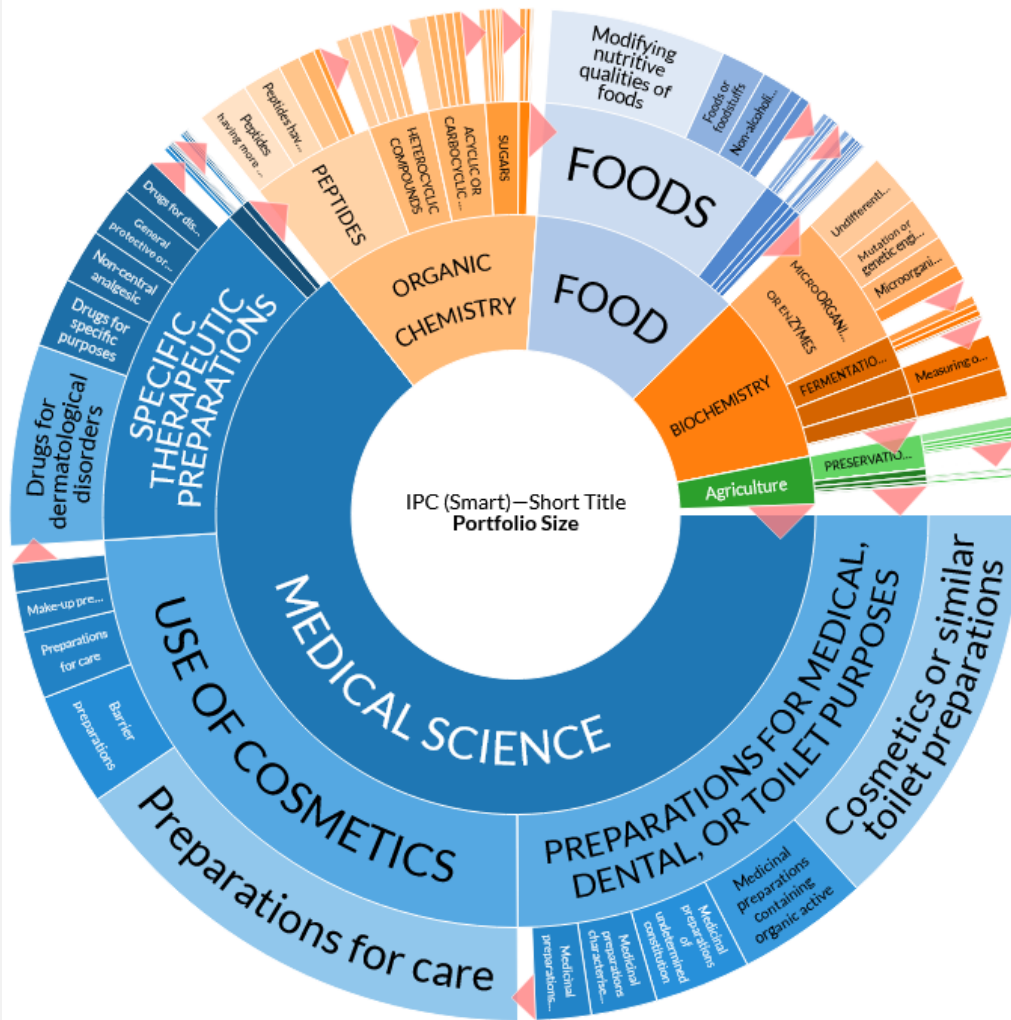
IPC (Smart)—Short Title
Portfolio Size

MEDICAL SCIENCE

USE OF COSMETICS

Preparations for care

PREPARATIONS FOR MEDICAL, DENTAL, OR TOILET PURPOSES

Cosmetics or similar toilet preparations

SPECIFIC THERAPEUTIC PREPARATIONS

Drugs for dermatological disorders

Drugs for specific purposes

Non-central analgesic

General protective or...

Drugs for dis...

ORGANIC CHEMISTRY

PEPTIDES

Peptides having more ...

Peptides hav...

HETEROCYCLIC COMPOUNDS

ACYCLIC OR CARBOCYCLIC ...

SUGARS

FOOD

FOODS

Modifying nutritive qualities of foods

Foods or foodstuffs

Non-alcoholi...

BIOCHEMISTRY

MICROORGANI... OR ENZYMES

Undifferenti...

Mutation or genetic engi...

Microorgani...

FERMENTATIO...

Measuring o...

Agriculture

PRESERVATIO...

Make-up pre...

Preparations for care

Barrier preparations

Medicinal preparations...

Medicinal preparations characterise...

Medicinal preparations of undetermined constitution

Medicinal preparations containing organic active